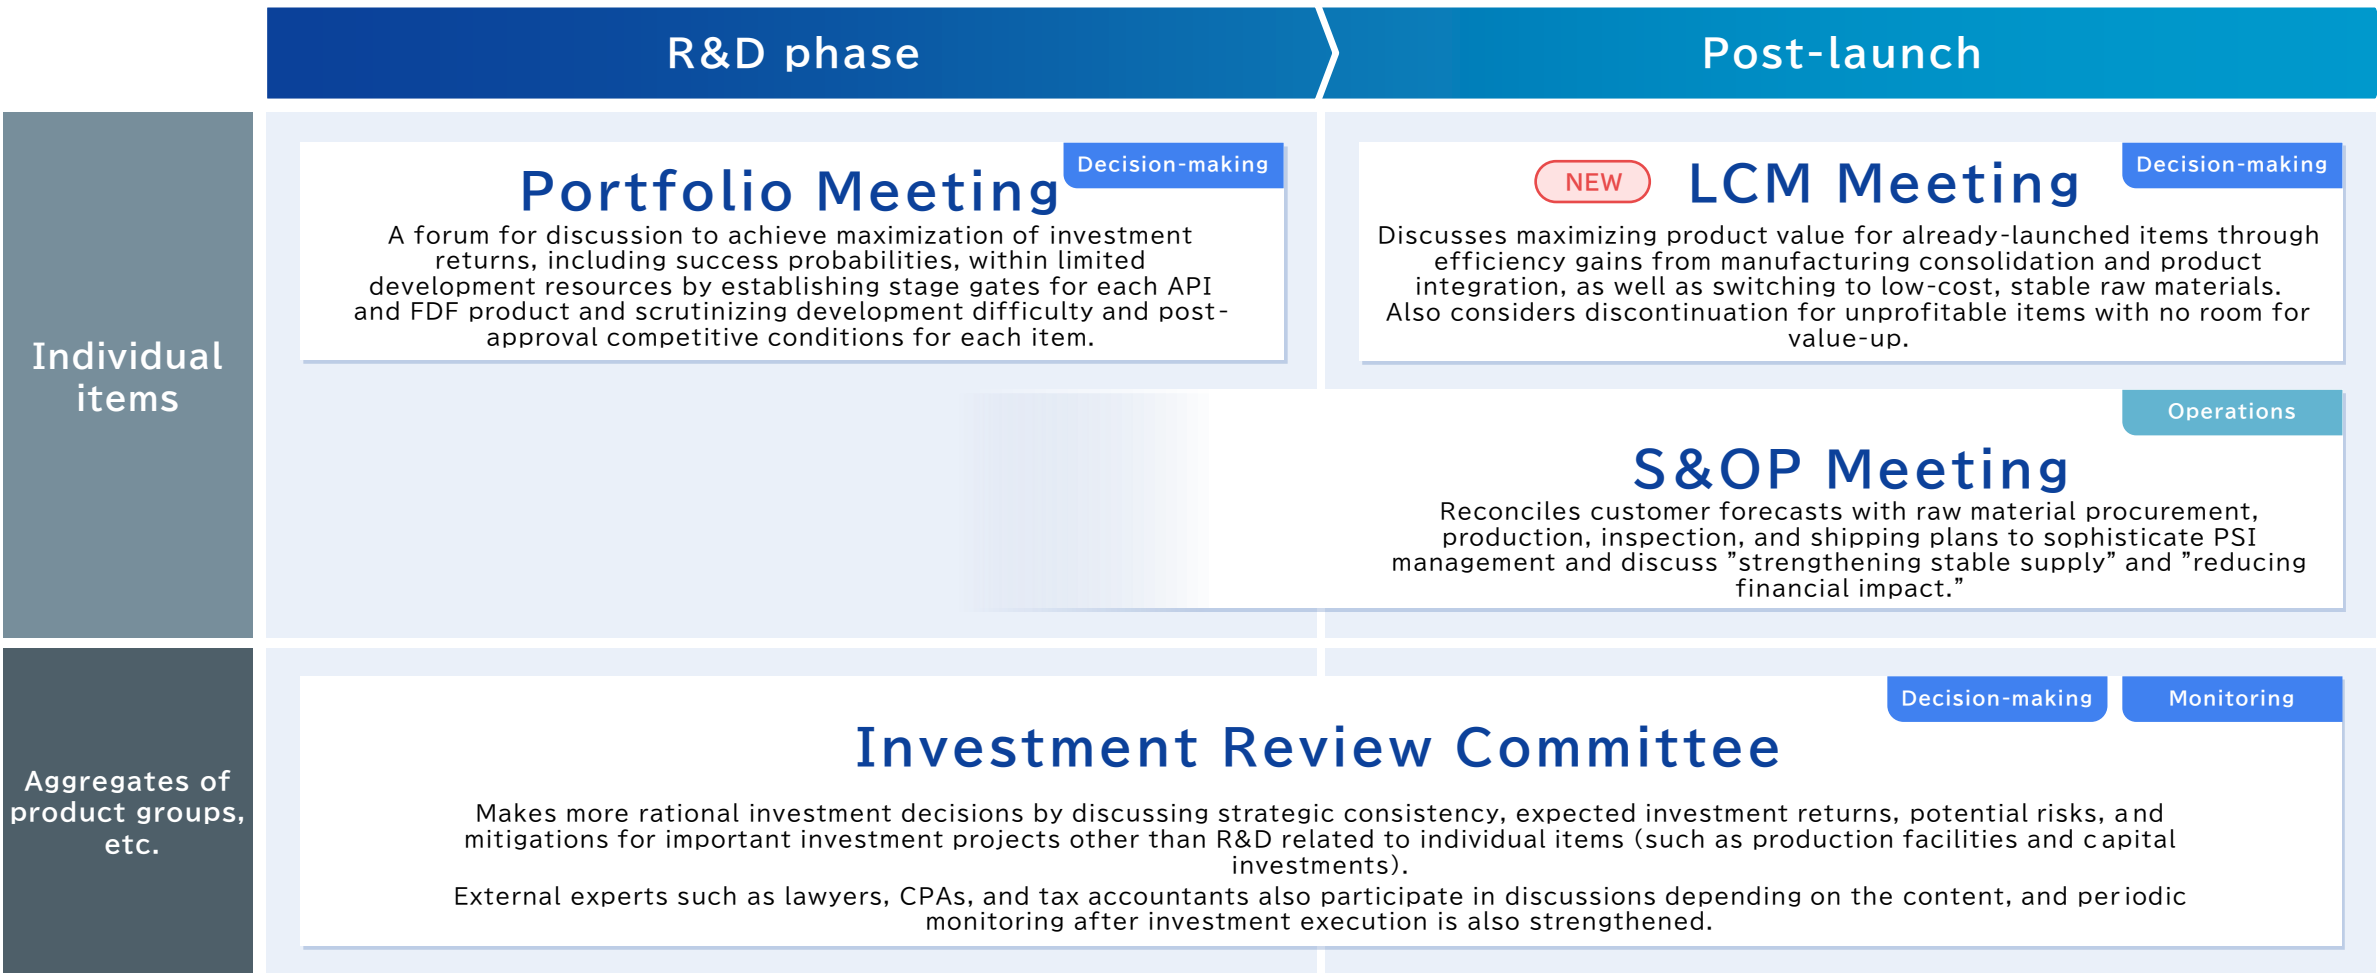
R&D phase

Post-launch

Individual items

Decision-making

Portfolio Meeting

A forum for discussion to achieve maximization of investment returns, including success probabilities, within limited development resources by establishing stage gates for each API and FDF product and scrutinizing development difficulty and post-approval competitive conditions for each item.

NEW

LCM Meeting

Decision-making

Discusses maximizing product value for already-launched items through efficiency gains from manufacturing consolidation and product integration, as well as switching to low-cost, stable raw materials. Also considers discontinuation for unprofitable items with no room for value-up.

Operations

S&OP Meeting

Reconciles customer forecasts with raw material procurement, production, inspection, and shipping plans to sophisticate PSI management and discuss "strengthening stable supply" and "reducing financial impact."

Aggregates of product groups, etc.

Decision-making

Monitoring

Investment Review Committee

Makes more rational investment decisions by discussing strategic consistency, expected investment returns, potential risks, and mitigations for important investment projects other than R&D related to individual items (such as production facilities and capital investments).
External experts such as lawyers, CPAs, and tax accountants also participate in discussions depending on the content, and periodic monitoring after investment execution is also strengthened.